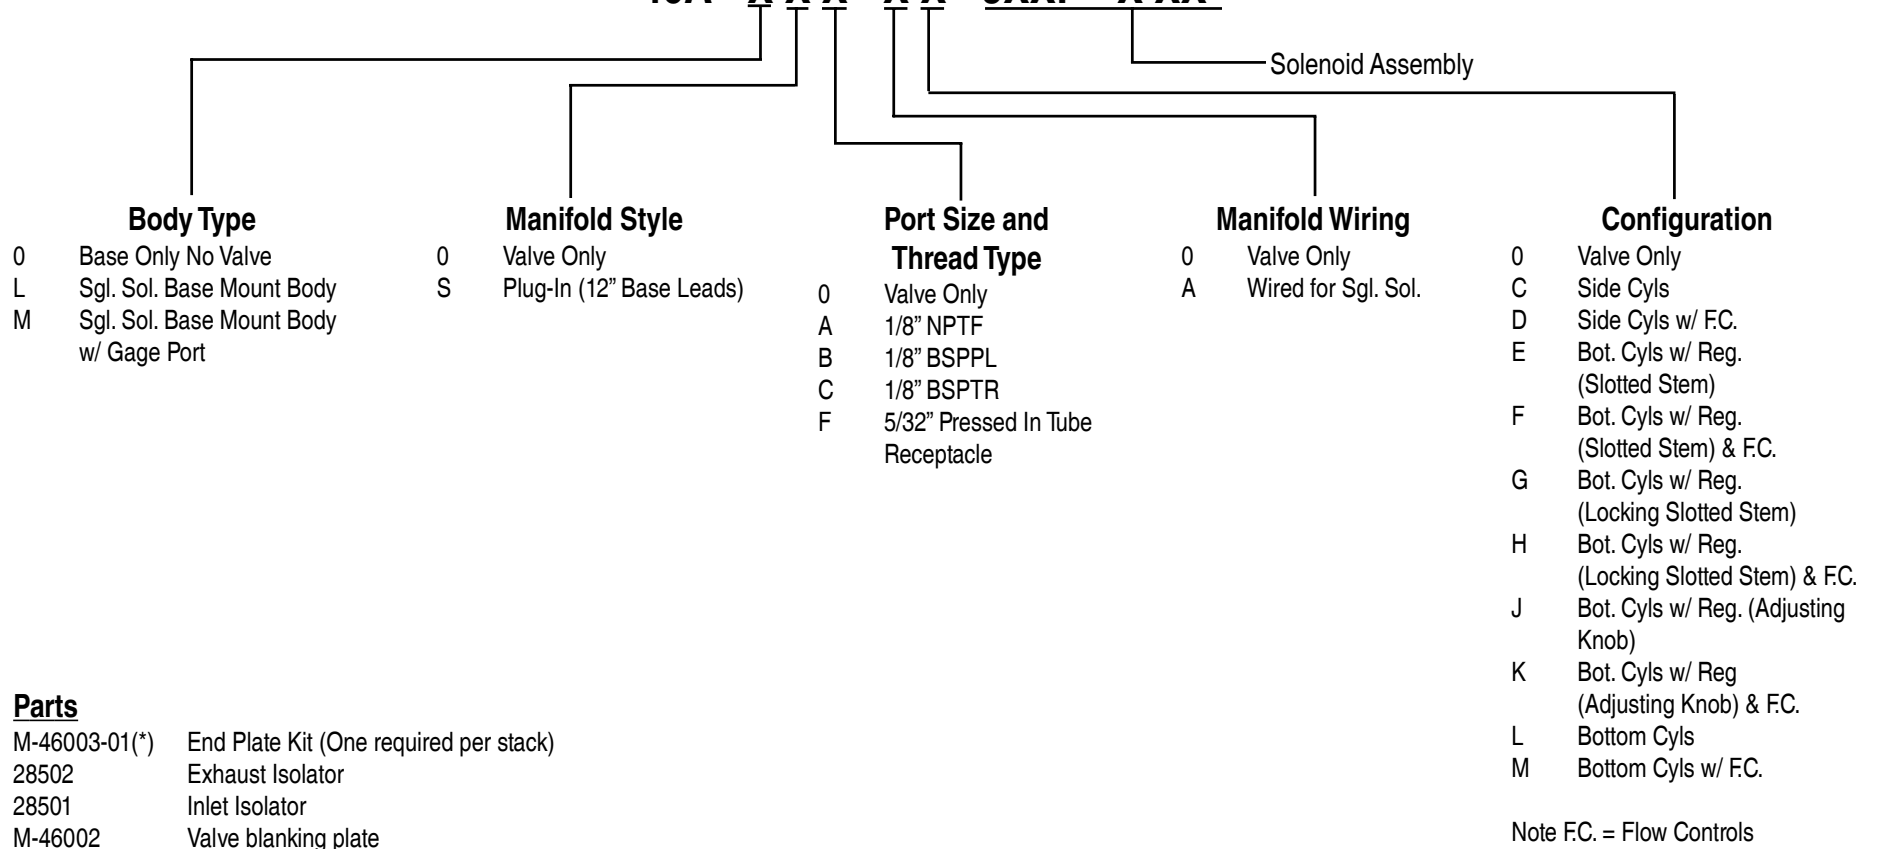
Solenoid Assembly

**Body Type**
0 Base Only No Valve
L Sgl. Sol. Base Mount Body
M Sgl. Sol. Base Mount Body w/ Gage Port

**Manifold Style**
0 Valve Only
S Plug-In (12" Base Leads)

**Port Size and Thread Type**
0 Valve Only
A 1/8" NPTF
B 1/8" BSPPL
C 1/8" BSPTR
F 5/32" Pressed In Tube Receptacle

**Manifold Wiring**
0 Valve Only
A Wired for Sgl. Sol.

**Configuration**
0 Valve Only
C Side Cyls
D Side Cyls w/ F.C.
E Bot. Cyls w/ Reg. (Slotted Stem)
F Bot. Cyls w/ Reg. (Slotted Stem) & F.C.
G Bot. Cyls w/ Reg. (Locking Slotted Stem)
H Bot. Cyls w/ Reg. (Locking Slotted Stem) & F.C.
J Bot. Cyls w/ Reg. (Adjusting Knob)
K Bot. Cyls w/ Reg (Adjusting Knob) & F.C.
L Bottom Cyls
M Bottom Cyls w/ F.C.

Note F.C. = Flow Controls

**Parts**
M-46003-01(*) End Plate Kit (One required per stack)
28502 Exhaust Isolator
28501 Inlet Isolator
M-46002 Valve blanking plate